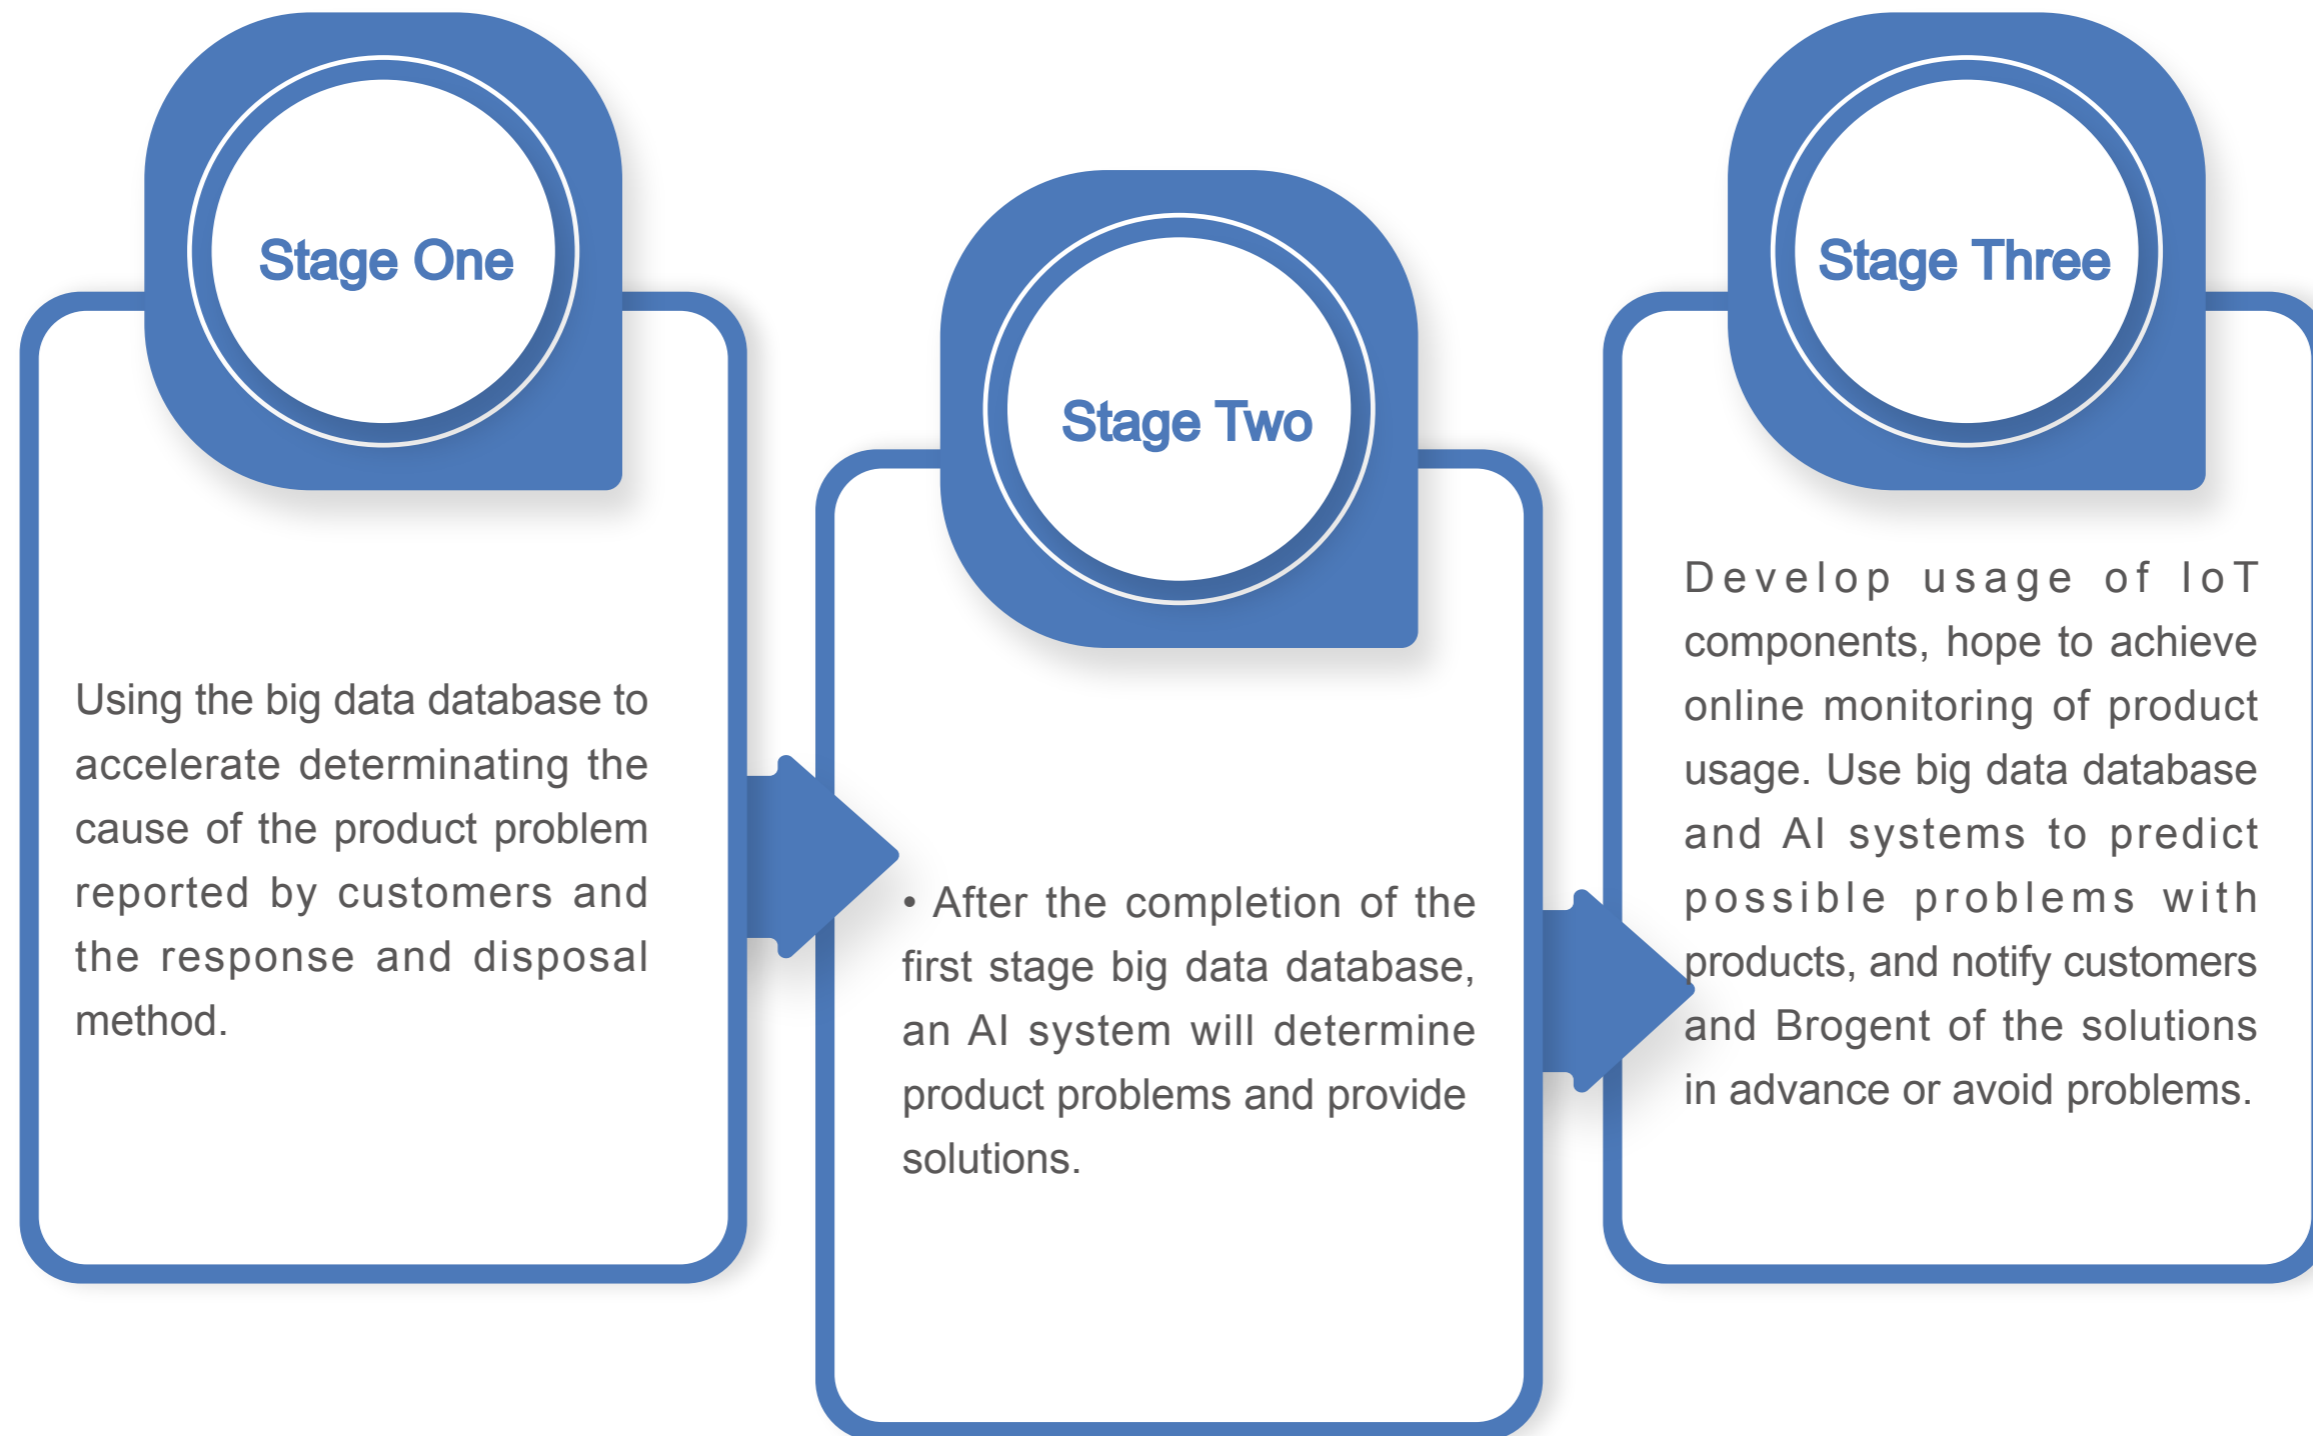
Stage One

Using the big data database to accelerate determinating the cause of the product problem reported by customers and the response and disposal method.

Stage Two

• After the completion of the first stage big data database, an AI system will determine product problems and provide solutions.

Stage Three

Develop usage of IoT components, hope to achieve online monitoring of product usage. Use big data database and AI systems to predict possible problems with products, and notify customers and Brogent of the solutions in advance or avoid problems.